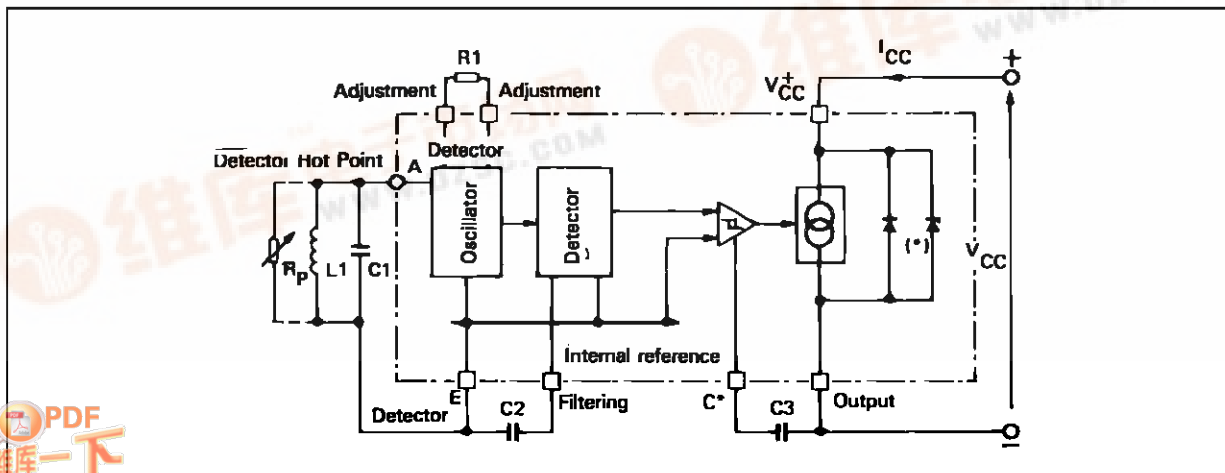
R1
Adjustment
Adjustment
Detector
$\overline{\text{Detector}}$ Hot Point
A
$R_P$
L1
C1
Oscillator
Detector
$V_{CC}^{+}$
$I_{CC}$
+
(*)
$V_{CC}$
Internal reference
Detector
E
C2
Filtering
C*
C3
Output
0